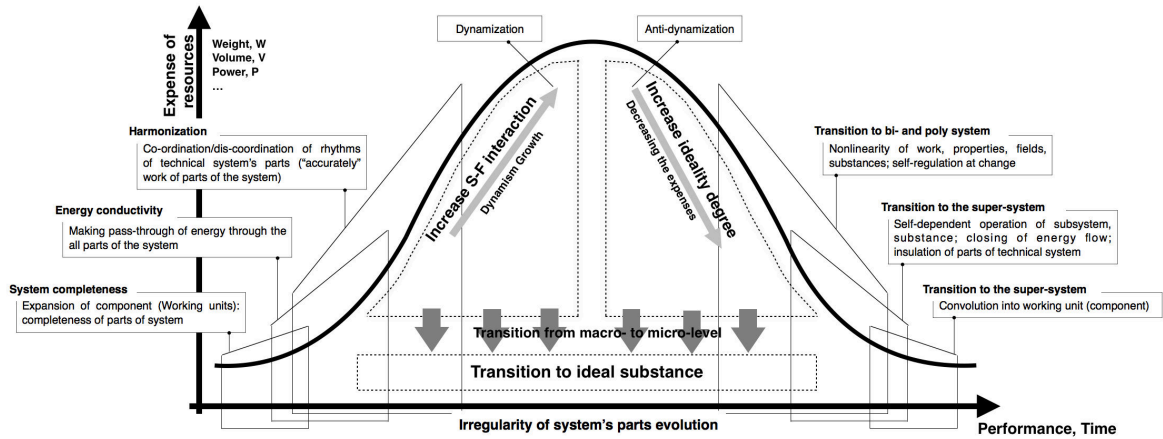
Expense of resources

Weight, W
Volume, V
Power, P
...

Dynamization

Anti-dynamization

Harmonization
Co-ordination/dis-coordination of rhythms of technical system's parts ("accurately" work of parts of the system)

Energy conductivity
Making pass-through of energy through the all parts of the system

System completeness
Expansion of component (Working units): completeness of parts of system

Increase S-F interaction
Dynamism Growth

Increase ideality degree
Decreasing the expenses

Transition to bi- and poly system
Nonlinearity of work, properties, fields, substances; self-regulation at change

Transition to the super-system
Self-dependent operation of subsystem, substance; closing of energy flow; insulation of parts of technical system

Transition to the super-system
Convolution into working unit (component)

Transition from macro- to micro-level

Transition to ideal substance

Irregularity of system's parts evolution

Performance, Time